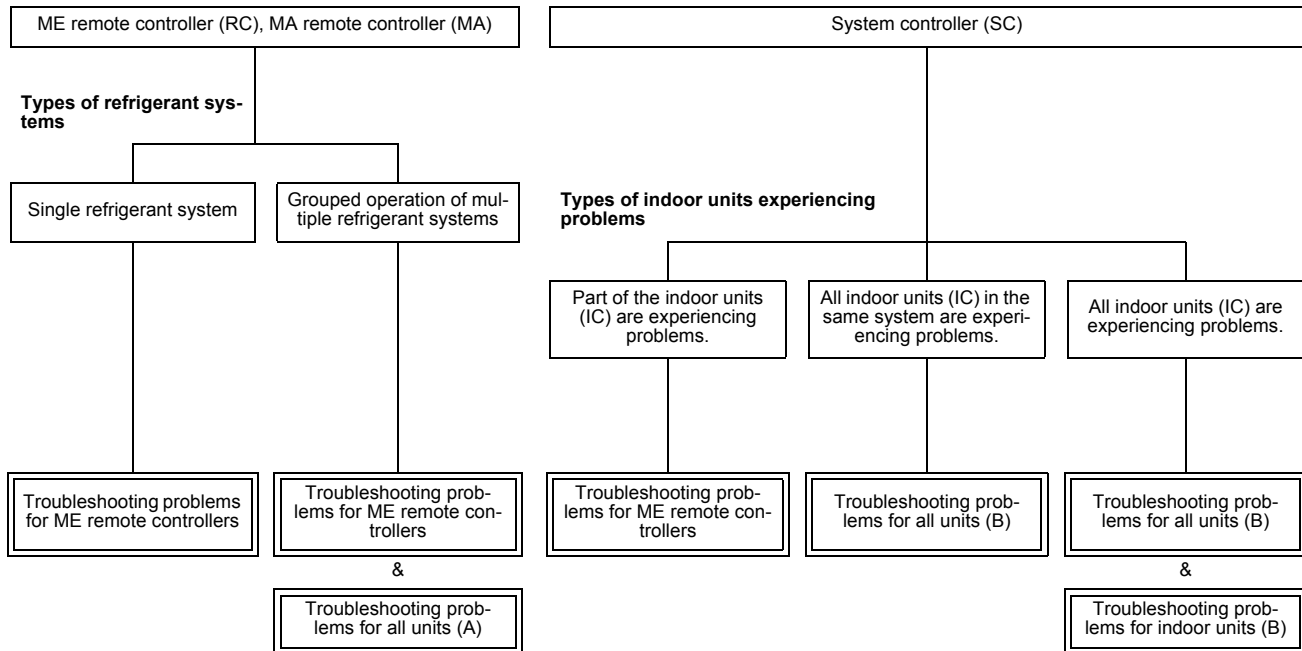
ME remote controller (RC), MA remote controller (MA)

Types of refrigerant systems

Single refrigerant system

Grouped operation of multiple refrigerant systems

Troubleshooting problems for ME remote controllers

Troubleshooting problems for ME remote controllers

&

Troubleshooting problems for all units (A)

System controller (SC)

Types of indoor units experiencing problems

Part of the indoor units (IC) are experiencing problems.

All indoor units (IC) in the same system are experiencing problems.

All indoor units (IC) are experiencing problems.

Troubleshooting problems for ME remote controllers

Troubleshooting problems for all units (B)

Troubleshooting problems for all units (B)

&

Troubleshooting problems for indoor units (B)